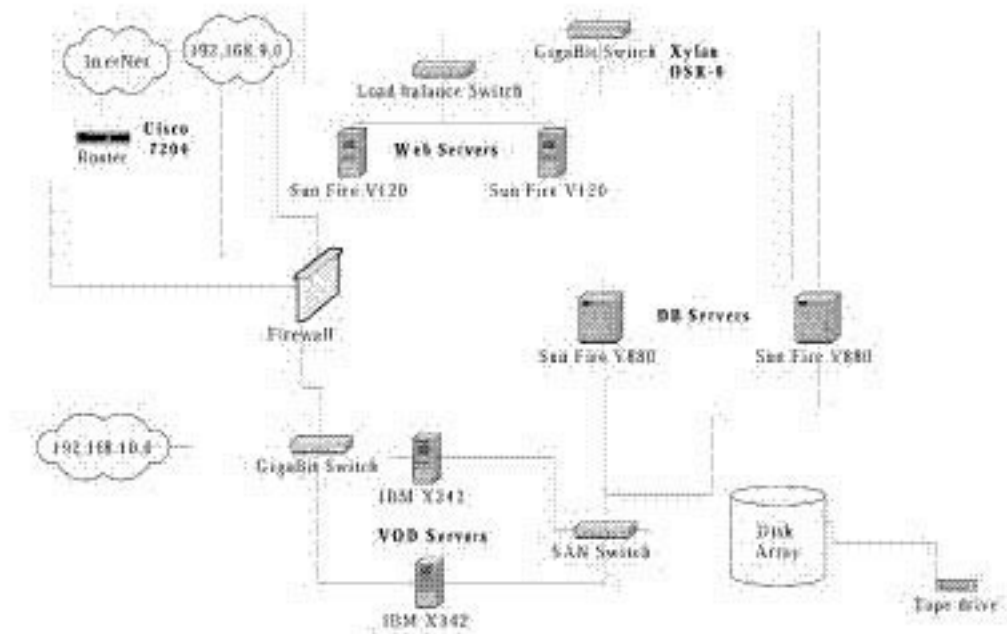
InterNet

192.168.9.0

Cisco 7204

Router

Load balance Switch

GigaBit Switch

Xylan OSR-8

Web Servers

Sun Fire V120

Sun Fire V120

Firewall

DB Servers

Sun Fire V880

Sun Fire V880

192.168.10.0

GigaBit Switch

IBM X342

VOD Servers

SAN Switch

IBM X342

Disk Array

Tape drive